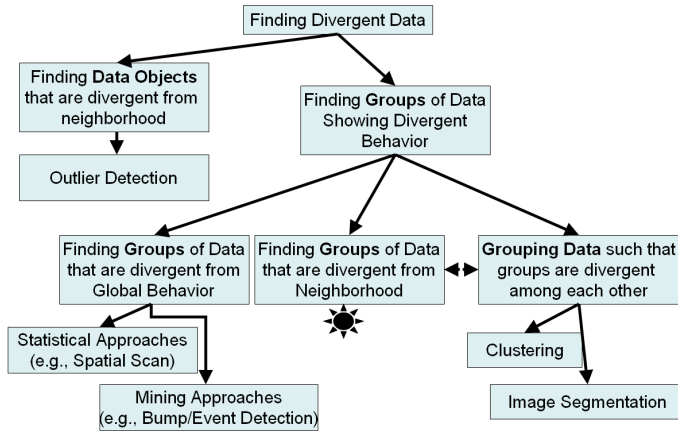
Finding Divergent Data

Finding **Data Objects** that are divergent from neighborhood

Finding **Groups** of Data Showing Divergent Behavior

Outlier Detection

Finding **Groups** of Data that are divergent from Global Behavior

Finding **Groups** of Data that are divergent from Neighborhood

**Grouping Data** such that groups are divergent among each other

Statistical Approaches (e.g., Spatial Scan)

Clustering

Mining Approaches (e.g., Bump/Event Detection)

Image Segmentation